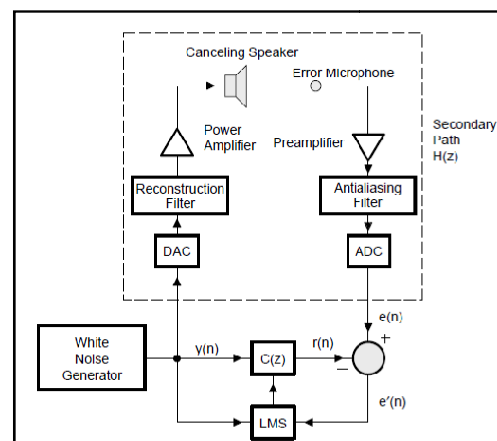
Canceling Speaker

Error Microphone

Power Amplifier

Preamplifier

Secondary Path H(z)

Reconstruction Filter

Antialiasing Filter

DAC

ADC

e(n)

White Noise Generator

y(n)

C(z)

r(n)

+

−

e'(n)

LMS